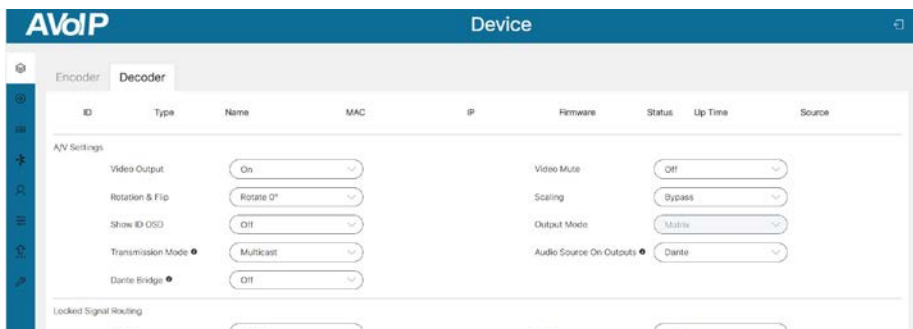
AVoIP

Device

Encoder Decoder

| ID | Type | Name | MAC | IP | Firmware | Status | Up Time | Source |
|---|---|---|---|---|---|---|---|---|

A/V Settings

Video Output On
Rotation & Flip Rotate 0°
Show ID OSD Off
Transmission Mode Multicast
Dante Bridge Off

Video Mute Off
Scaling Bypass
Output Mode Matrix
Audio Source On Outputs Dante

Locked Signal Routing